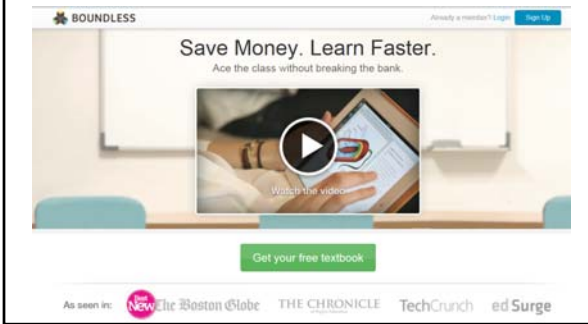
BOUNDLESS

Already a member? Login Sign Up

Save Money. Learn Faster.

Ace the class without breaking the bank.

Watch the video

Get your free textbook

As seen in: Best New The Boston Globe THE CHRONICLE TechCrunch ed Surge